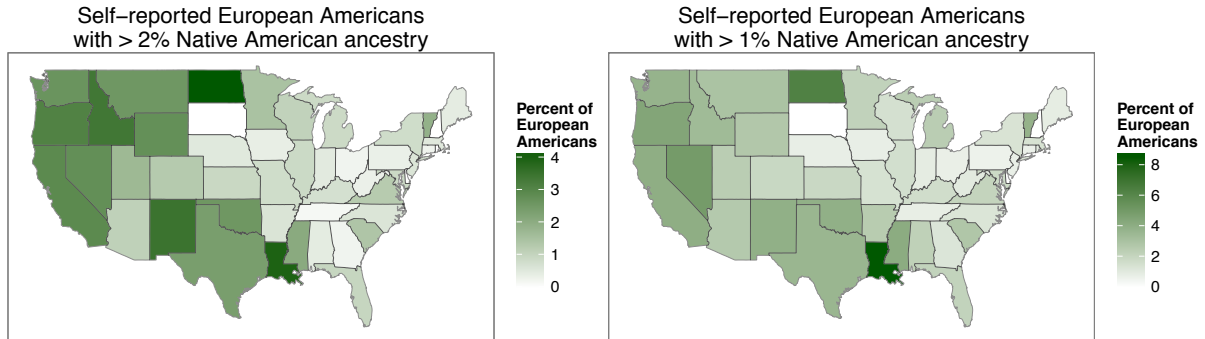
Self–reported European Americans with > 2% Native American ancestry

Percent of European Americans
4
3
2
1
0

Self–reported European Americans with > 1% Native American ancestry

Percent of European Americans
8
6
4
2
0